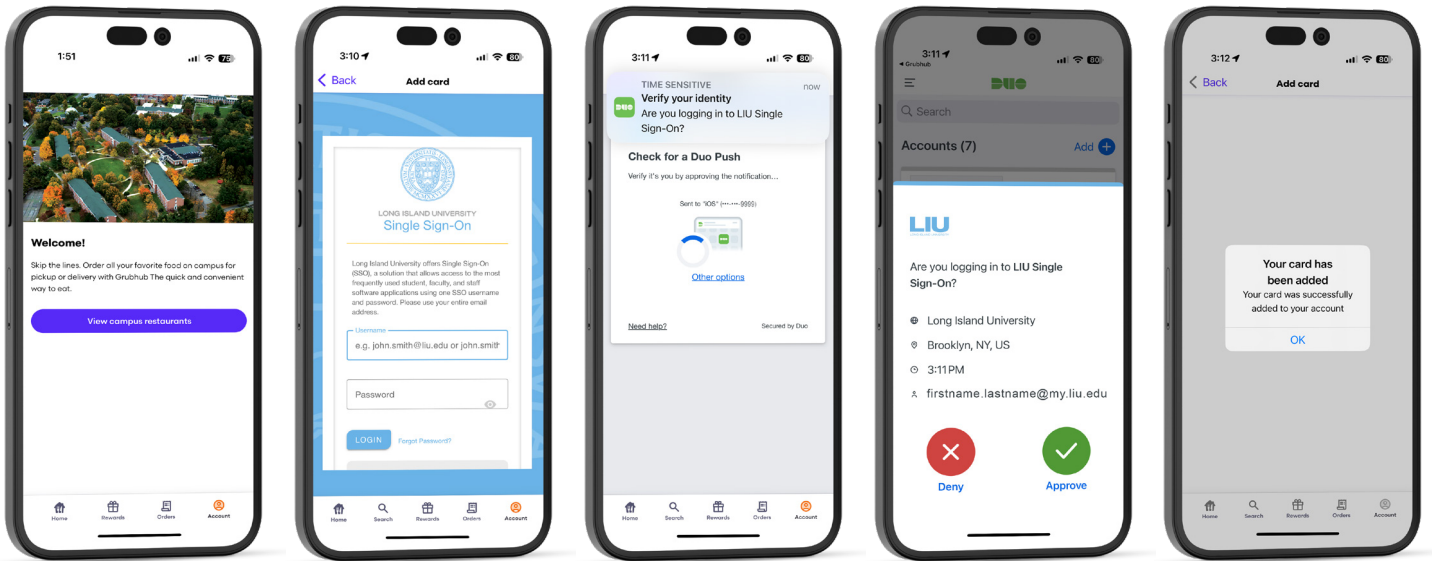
1:51

75

Welcome!

Skip the lines. Order all your favorite food on campus for pickup or delivery with Grubhub The quick and convenient way to eat.

View campus restaurants

Home Rewards Orders Account

3:10

80

Back Add card

LONG ISLAND UNIVERSITY
Single Sign-On

Long Island University offers Single Sign-On (SSO), a solution that allows access to the most frequently used student, faculty, and staff software applications using one SSO username and password. Please use your entire email address.

Username
e.g. john.smith@liu.edu or john.smith

Password

LOGIN Forgot Password?

Home Search Rewards Orders Account

3:11

80

TIME SENSITIVE now
Verify your identity
Are you logging in to LIU Single Sign-On?

Check for a Duo Push

Verify it's you by approving the notification...

Sent to "iOS" (•••-•••-9999)

Other options

Need help? Secured by Duo

Home Search Rewards Orders Account

3:11
◂ Grubhub

80

DUO

Search

Accounts (7) Add

LIU

Are you logging in to LIU Single Sign-On?

Long Island University

Brooklyn, NY, US

3:11PM

firstname.lastname@my.liu.edu

Deny Approve

3:12

80

Back Add card

Your card has been added
Your card was successfully added to your account

OK

Home Search Rewards Orders Account